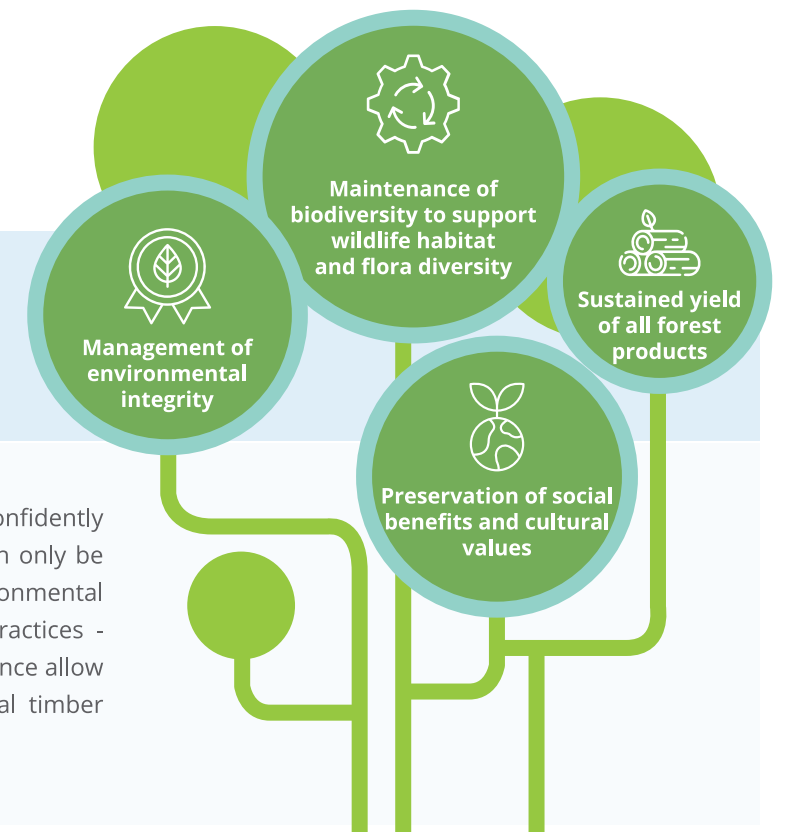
Maintenance of biodiversity to support wildlife habitat and flora diversity

Management of environmental integrity

Sustained yield of all forest products

Preservation of social benefits and cultural values

onfidently
n only be
onmental
ractices -
nce allow
al timber